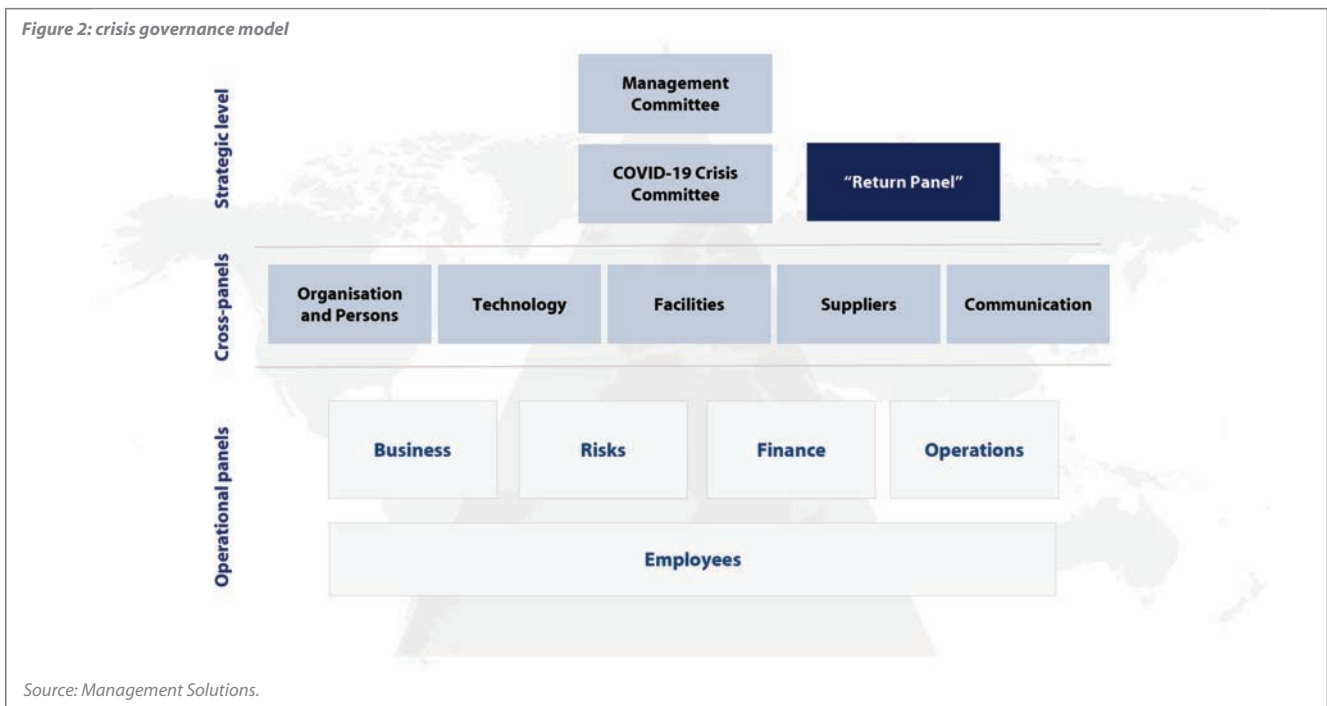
Figure 2: crisis governance model

Strategic level

Management Committee

COVID-19 Crisis Committee

"Return Panel"

Cross-panels

Organisation and Persons

Technology

Facilities

Suppliers

Communication

Operational panels

Business

Risks

Finance

Operations

Employees

Source: Management Solutions.